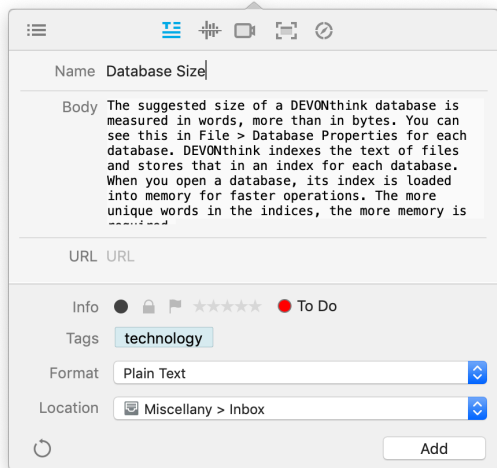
Name Database Size

Body The suggested size of a DEVONthink database is measured in words, more than in bytes. You can see this in File > Database Properties for each database. DEVONthink indexes the text of files and stores that in an index for each database. When you open a database, its index is loaded into memory for faster operations. The more unique words in the indices, the more memory is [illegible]

URL URL

Info To Do

Tags technology

Format Plain Text

Location Miscellany > Inbox

Add